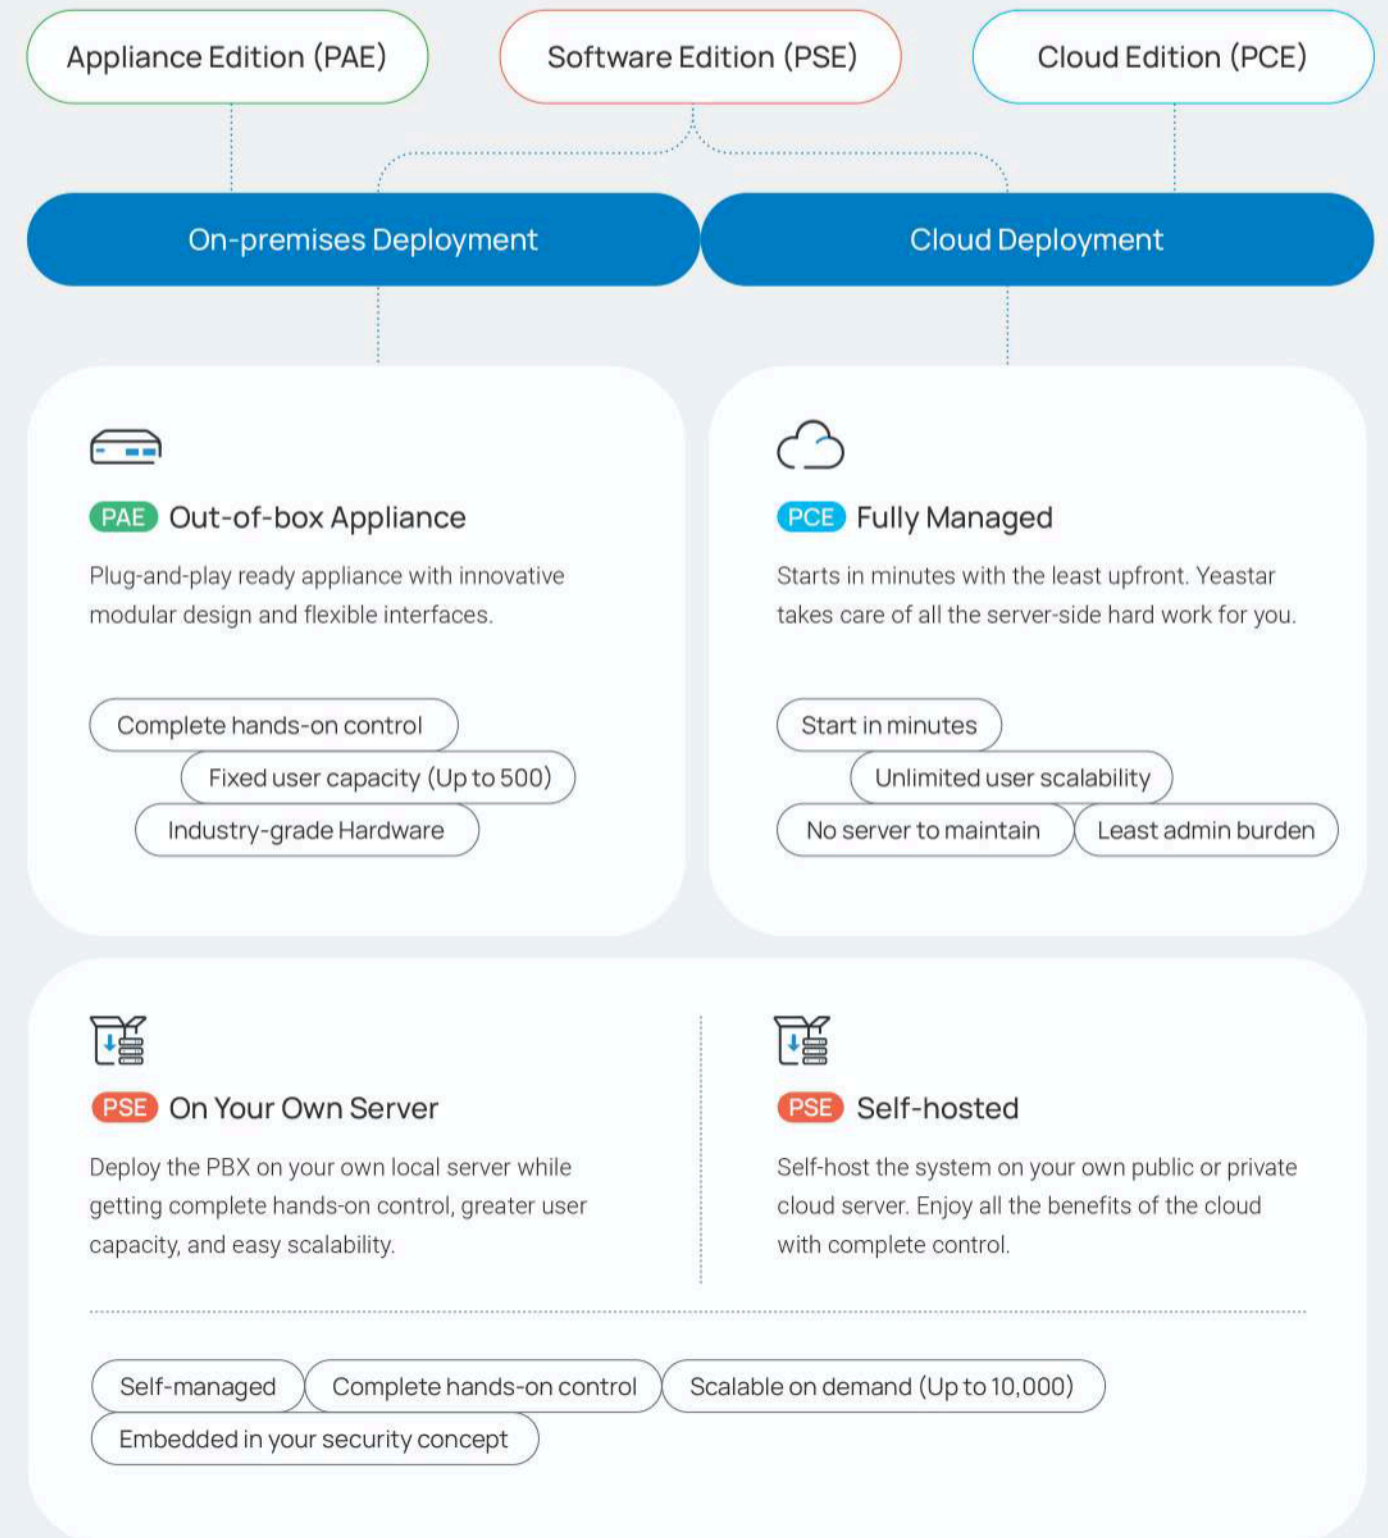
Appliance Edition (PAE)

Software Edition (PSE)

Cloud Edition (PCE)

On-premises Deployment

Cloud Deployment

PAE Out-of-box Appliance

Plug-and-play ready appliance with innovative modular design and flexible interfaces.

Complete hands-on control

Fixed user capacity (Up to 500)

Industry-grade Hardware

PCE Fully Managed

Starts in minutes with the least upfront. Yeastar takes care of all the server-side hard work for you.

Start in minutes

Unlimited user scalability

No server to maintain

Least admin burden

PSE On Your Own Server

Deploy the PBX on your own local server while getting complete hands-on control, greater user capacity, and easy scalability.

PSE Self-hosted

Self-host the system on your own public or private cloud server. Enjoy all the benefits of the cloud with complete control.

Self-managed

Complete hands-on control

Scalable on demand (Up to 10,000)

Embedded in your security concept